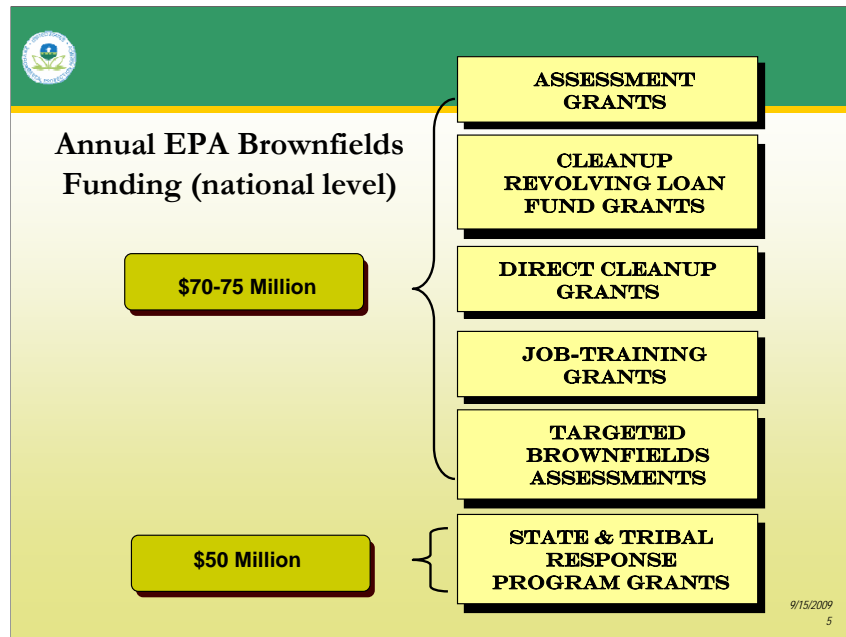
Annual EPA Brownfields Funding (national level)

$70-75 Million

ASSESSMENT GRANTS

CLEANUP REVOLVING LOAN FUND GRANTS

DIRECT CLEANUP GRANTS

JOB-TRAINING GRANTS

TARGETED BROWNFIELDS ASSESSMENTS

$50 Million

STATE & TRIBAL RESPONSE PROGRAM GRANTS

9/15/2009
5